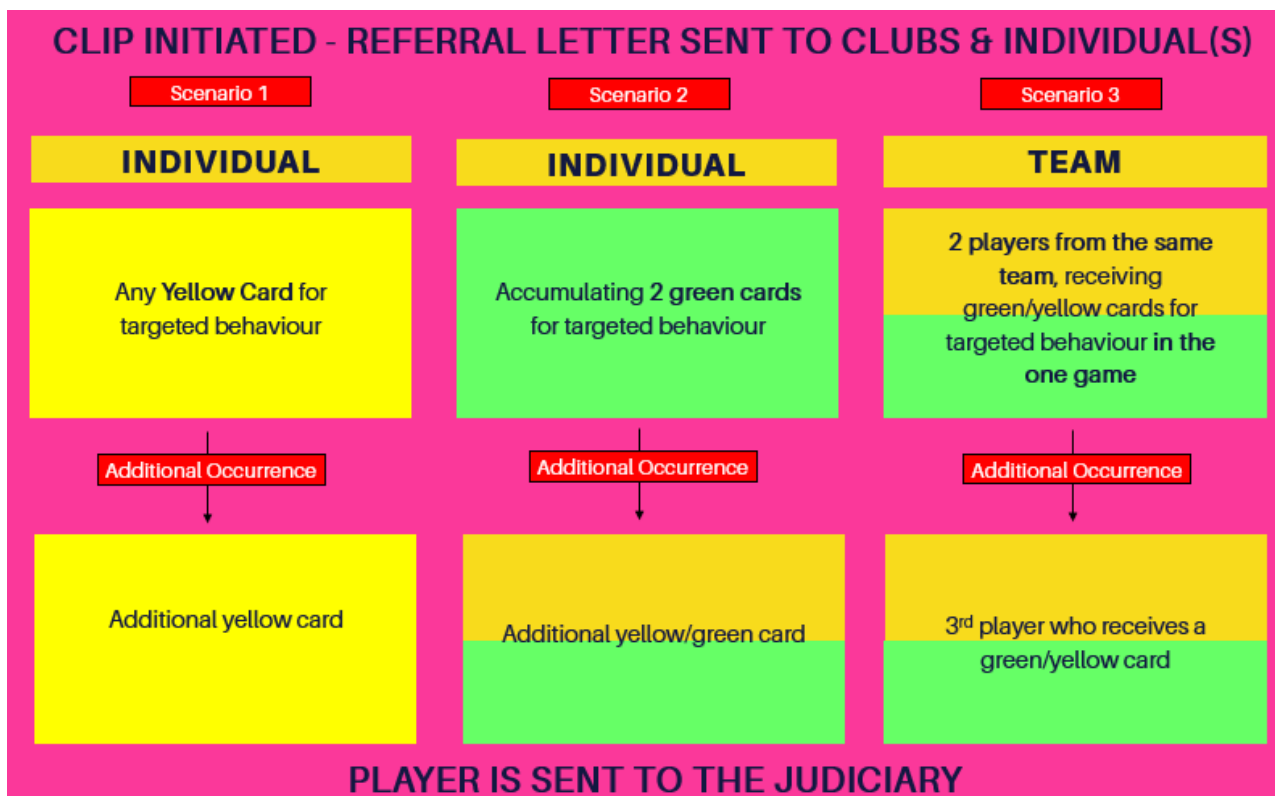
CLIP INITIATED - REFERRAL LETTER SENT TO CLUBS & INDIVIDUAL(S)

Scenario 1

INDIVIDUAL

Any Yellow Card for targeted behaviour

Additional Occurrence

Additional yellow card

Scenario 2

INDIVIDUAL

Accumulating 2 green cards for targeted behaviour

Additional Occurrence

Additional yellow/green card

Scenario 3

TEAM

2 players from the same team, receiving green/yellow cards for targeted behaviour in the one game

Additional Occurrence

3$^{rd}$ player who receives a green/yellow card

PLAYER IS SENT TO THE JUDICIARY